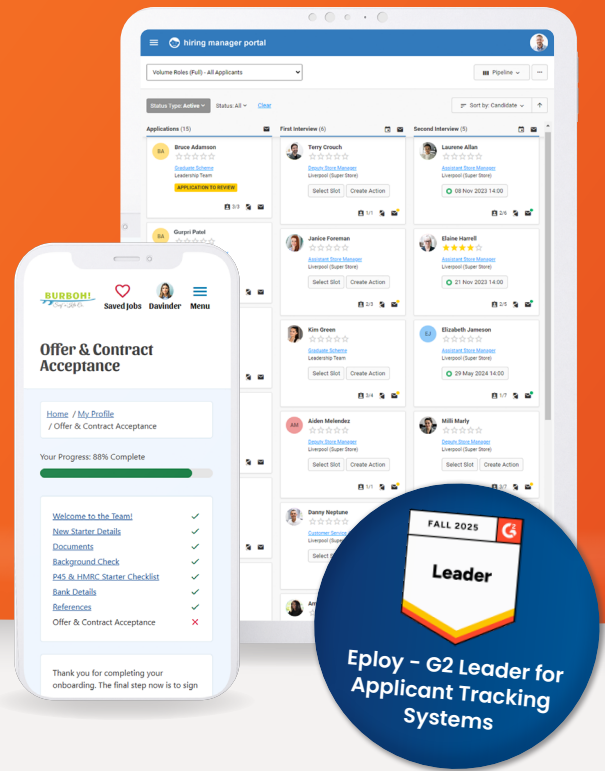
hiring manager portal

Volume Roles (Full) - All Applicants

Pipeline

Status Type: Active Status: All Clear

Sort by: Candidate

Applications (15)

BA Bruce Adamson
Graduate Scheme
Leadership Team
APPLICATION TO REVIEW
3/3

BA Gurpri Patel

First Interview (6)

Terry Crouch
Deputy Store Manager
Liverpool (Super Store)
Select Slot Create Action
1/1

Janice Foreman
Assistant Store Manager
Liverpool (Super Store)
Select Slot Create Action
2/3

Kim Green
Graduate Scheme
Leadership Team
Select Slot Create Action
3/4

AM Aiden Melendez
Deputy Store Manager
Liverpool (Super Store)
Select Slot Create Action
1/1

Danny Neptune
Customer Service

Second Interview (5)

Laurene Allan
Assistant Store Manager
Liverpool (Super Store)
08 Nov 2023 14:00
2/5

Elaine Harrell
Assistant Store Manager
Liverpool (Super Store)
21 Nov 2023 14:00
2/5

EJ Elizabeth Jameson
Assistant Store Manager
Liverpool (Super Store)
29 May 2024 14:00

Milli Marly
Deputy Store Manager
Liverpool (Super Store)
Select Slot Create Action

BURBOH!
Saved Jobs Davinder Menu

Offer & Contract Acceptance

Home / My Profile / Offer & Contract Acceptance

Your Progress: 88% Complete

Welcome to the Team!
New Starter Details
Documents
Background Check
P45 & HMRC Starter Checklist
Bank Details
References
Offer & Contract Acceptance

Thank you for completing your onboarding. The final step now is to sign

FALL 2025
G2
Leader

Eploy - G2 Leader for Applicant Tracking Systems